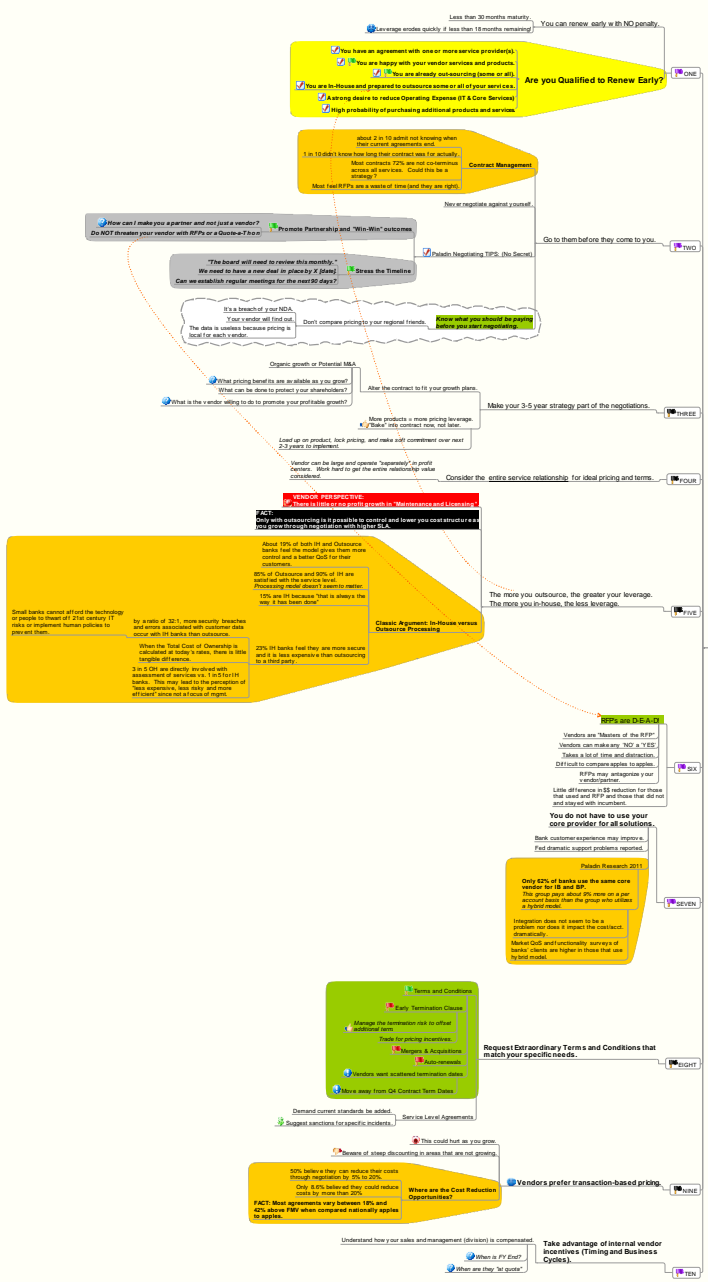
Less than 30 months maturity.
Leverage erodes quickly if less than 18 months remaining!
You can renew early with NO penalty.
ONE
You have an agreement with one or more service provider(s).
You are happy with your vendor services and products.
You are already out-sourcing (some or all).
You are In-House and prepared to outsource some or all of your services.
A strong desire to reduce Operating Expense (IT & Core Services)
High probability of purchasing additional products and services.
Are you Qualified to Renew Early?

about 2 in 10 admit not knowing when their current agreements end.
1 in 10 didn't know how long their contract was for actually.
Most contracts 72% are not co-terminus across all services. Could this be a strategy?
Contract Management
Most feel RFPs are a waste of time (and they are right).
Never negotiate against yourself.
How can I make you a partner and not just a vendor?
Do NOT threaten your vendor with RFPs or a Quote-a-Thon
Promote Partnership and "Win-Win" outcomes
Paladin Negotiating TIPS: (No Secret)
Go to them before they come to you.
TWO
"The board will need to review this monthly."
We need to have a new deal in place by X [date].
Can we establish regular meetings for the next 90 days?
Stress the Timeline
It's a breach of your NDA.
Your vendor will find out.
The data is useless because pricing is local for each vendor.
Don't compare pricing to your regional friends.
Know what you should be paying before you start negotiating.

Organic growth or Potential M&A
What pricing benefits are available as you grow?
What can be done to protect your shareholders?
What is the vendor willing to do to promote your profitable growth?
Alter the contract to fit your growth plans.
More products = more pricing leverage. "Bake" into contract now, not later.
Make your 3-5 year strategy part of the negotiations.
THREE
Load up on product, lock pricing, and make soft commitment over next 2-3 years to implement.
Vendor can be large and operate "separately" in profit centers. Work hard to get the entire relationship value considered.
Consider the entire service relationship for ideal pricing and terms.
FOUR
VENDOR PERSPECTIVE:
There is little or no profit growth in "Maintenance and Licensing"
FACT:
Only with outsourcing is it possible to control and lower you cost structure as you grow through negotiation with higher SLA.
About 19% of both IH and Outsource banks feel the model gives them more control and a better QoS for their customers.
85% of Outsource and 90% of IH are satisfied with the service level. Processing model doesn't seem to matter.
15% are IH because "that is always the way it has been done"
Small banks cannot afford the technology or people to thwart off 21st century IT risks or implement human policies to prevent them.
by a ratio of 32:1, more security breaches and errors associated with customer data occur with IH banks than outsource.
Classic Argument: In-House versus Outsource Processing
When the Total Cost of Ownership is calculated at today's rates, there is little tangible difference.
23% IH banks feel they are more secure and it is less expensive than outsourcing to a third party.
3 in 5 OH are directly involved with assessment of services vs. 1 in 5 for IH banks. This may lead to the perception of "less expensive, less risky and more efficient" since not of ocus of mgmt.
The more you outsource, the greater your leverage.
The more you in-house, the less leverage.
FIVE

RFPs are D-E-A-D!
Vendors are "Masters of the RFP"
Vendors can make any 'NO' a 'YES'
Takes a lot of time and distraction.
Difficult to compare apples to apples.
RFPs may antagonize your vendor/partner.
Little difference in $$ reduction for those that used and RFP and those that did not and stayed with incumbent.
SIX
You do not have to use your core provider for all solutions.
Bank customer experience may improve.
Fed dramatic support problems reported.
Paladin Research 2011
Only 62% of banks use the same core vendor for IB and BP.
This group pays about 9% more on a per account basis than the group who utilizes a hybrid model.
Integration does not seem to be a problem nor does it impact the cost/acct. dramatically.
Market QoS and functionality surveys of banks' clients are higher in those that use hybrid model.
SEVEN

Terms and Conditions
Early Termination Clause
Manage the termination risk to offset additional term.
Trade for pricing incentives.
Mergers & Acquisitions
Auto-renewals
Vendors want scattered termination dates
Move away from Q4 Contract Term Dates
Request Extraordinary Terms and Conditions that match your specific needs.
Demand current standards be added.
Suggest sanctions for specific incidents.
Service Level Agreements
EIGHT
This could hurt as you grow.
Beware of steep discounting in areas that are not growing.
50% believe they can reduce their costs through negotiation by 5% to 20%.
Only 8.6% believed they could reduce costs by more than 20%
Where are the Cost Reduction Opportunities?
FACT: Most agreements vary between 18% and 42% above FMV when compared nationally applies to applies.
Vendors prefer transaction-based pricing.
NINE
Understand how your sales and management (division) is compensated.
When is FY End?
When are they "at quota"
Take advantage of internal vendor incentives (Timing and Business Cycles).
TEN